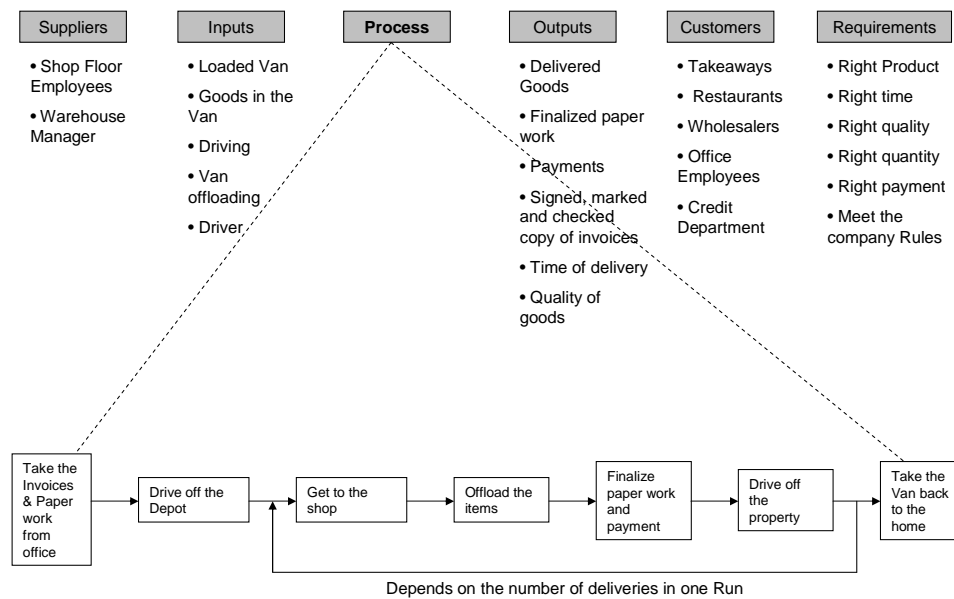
Suppliers

• Shop Floor Employees

• Warehouse Manager

Inputs

• Loaded Van

• Goods in the Van

• Driving

• Van offloading

• Driver

Process

Outputs

• Delivered Goods

• Finalized paper work

• Payments

• Signed, marked and checked copy of invoices

• Time of delivery

• Quality of goods

Customers

• Takeaways

• Restaurants

• Wholesalers

• Office Employees

• Credit Department

Requirements

• Right Product

• Right time

• Right quality

• Right quantity

• Right payment

• Meet the company Rules

Take the Invoices & Paper work from office

Drive off the Depot

Get to the shop

Offload the items

Finalize paper work and payment

Drive off the property

Take the Van back to the home

Depends on the number of deliveries in one Run